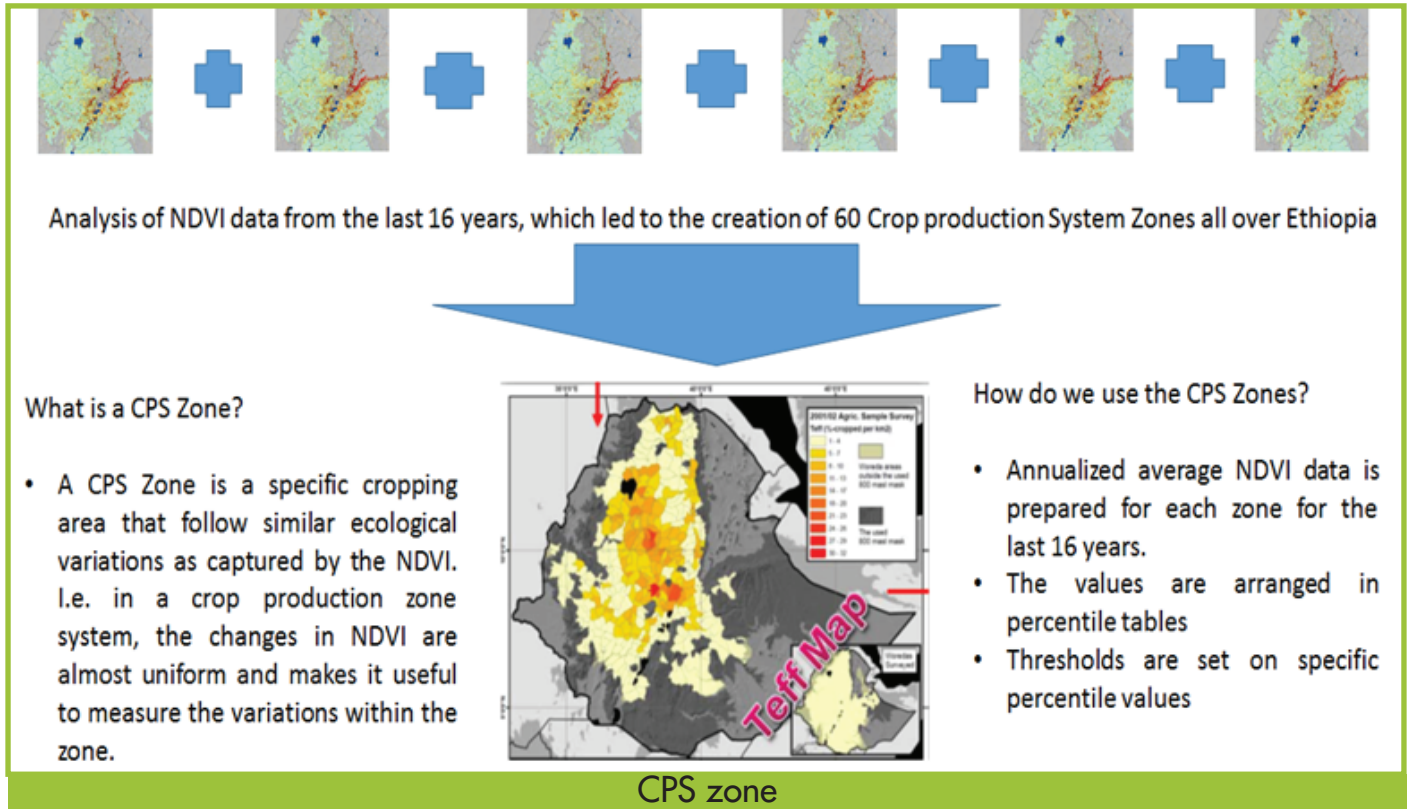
Analysis of NDVI data from the last 16 years, which led to the creation of 60 Crop production System Zones all over Ethiopia

What is a CPS Zone?

• A CPS Zone is a specific cropping area that follow similar ecological variations as captured by the NDVI. I.e. in a crop production zone system, the changes in NDVI are almost uniform and makes it useful to measure the variations within the zone.

2001/02 Agric. Sample Survey
Teff (%-cropped per km2)
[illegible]

Teff Map

How do we use the CPS Zones?

• Annualized average NDVI data is prepared for each zone for the last 16 years.
• The values are arranged in percentile tables
• Thresholds are set on specific percentile values

CPS zone